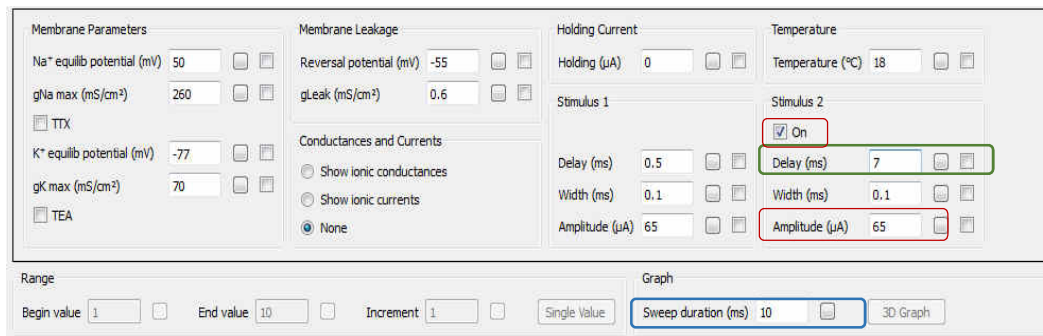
Membrane Parameters

Na⁺ equilib potential (mV) 50

gNa max (mS/cm²) 260

TTX

K⁺ equilib potential (mV) -77

gK max (mS/cm²) 70

TEA

Membrane Leakage

Reversal potential (mV) -55

gLeak (mS/cm²) 0.6

Conductances and Currents

Show ionic conductances

Show ionic currents

None

Holding Current

Holding (µA) 0

Stimulus 1

Delay (ms) 0.5

Width (ms) 0.1

Amplitude (µA) 65

Temperature

Temperature (ºC) 18

Stimulus 2

On

Delay (ms) 7

Width (ms) 0.1

Amplitude (µA) 65

Range

Begin value 1

End value 10

Increment 1

Single Value

Graph

Sweep duration (ms) 10

3D Graph